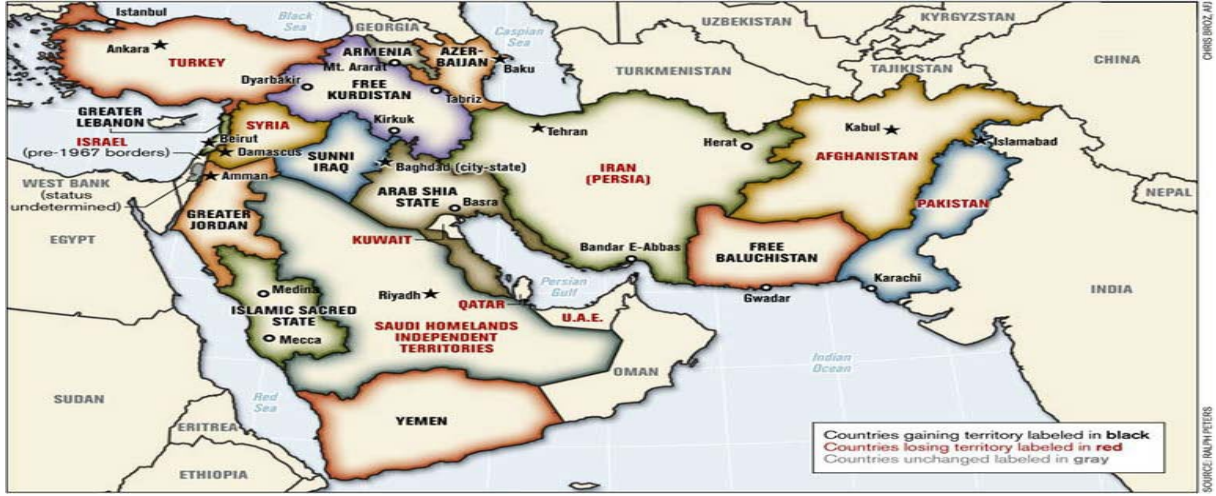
Istanbul
Black Sea
GEORGIA
Caspian Sea
UZBEKISTAN
KYRGYZSTAN
Ankara
TURKEY
ARMENIA
Mt. Ararat
AZER-BAIJAN
Baku
TURKMENISTAN
TAJIKISTAN
CHINA
Dyarbakir
FREE KURDISTAN
Tabriz
GREATER LEBANON
SYRIA
Kirkuk
Tehran
Kabul
Islamabad
Beirut
ISRAEL (pre-1967 borders)
Damascus
SUNNI IRAQ
Baghdad (city-state)
Herat
IRAN (PERSIA)
AFGHANISTAN
WEST BANK (status undetermined)
Amman
ARAB SHIA STATE
Basra
NEPAL
EGYPT
GREATER JORDAN
KUWAIT
PAKISTAN
Bandar E-Abbas
FREE BALUCHISTAN
Medina
Riyadh
QATAR
Persian Gulf
Karachi
Gwadar
INDIA
ISLAMIC SACRED STATE
SAUDI HOMELANDS INDEPENDENT TERRITORIES
U.A.E.
Mecca
OMAN
Indian Ocean
SUDAN
Red Sea
YEMEN
ERITREA
ETHIOPIA
Countries gaining territory labeled in black
Countries losing territory labeled in red
Countries unchanged labeled in gray
CHRIS BROZ, AFJ
SOURCE: RALPH PETERS